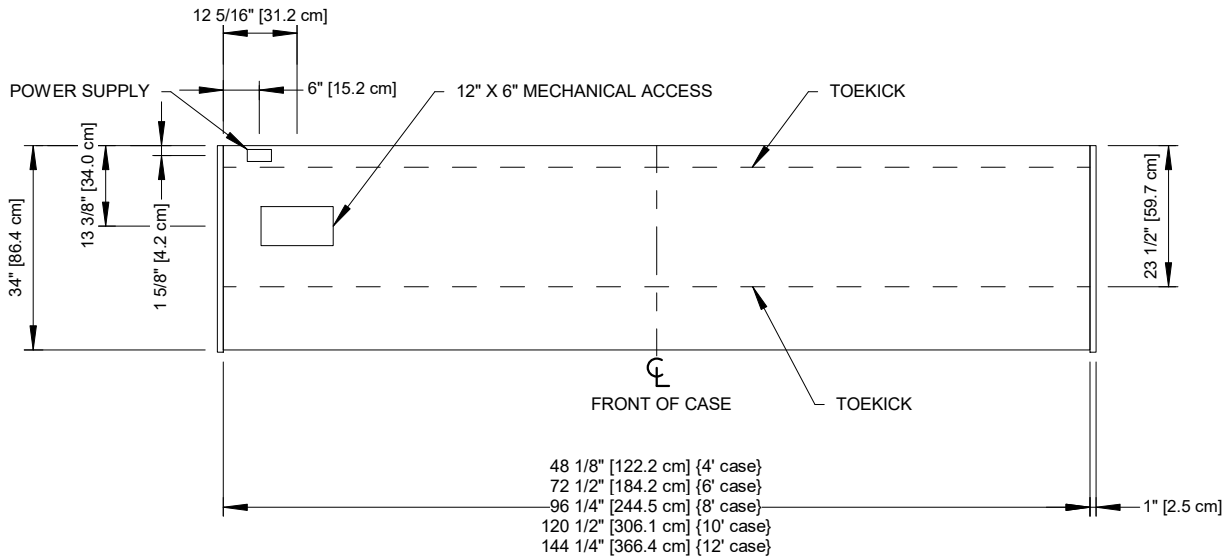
12 5/16" [31.2 cm]

POWER SUPPLY

6" [15.2 cm]

12" X 6" MECHANICAL ACCESS

TOEKICK

13 3/8" [34.0 cm]

34" [86.4 cm]

1 5/8" [4.2 cm]

23 1/2" [59.7 cm]

℄

FRONT OF CASE

TOEKICK

48 1/8" [122.2 cm] {4' case}
72 1/2" [184.2 cm] {6' case}
96 1/4" [244.5 cm] {8' case}
120 1/2" [306.1 cm] {10' case}
144 1/4" [366.4 cm] {12' case}

1" [2.5 cm]